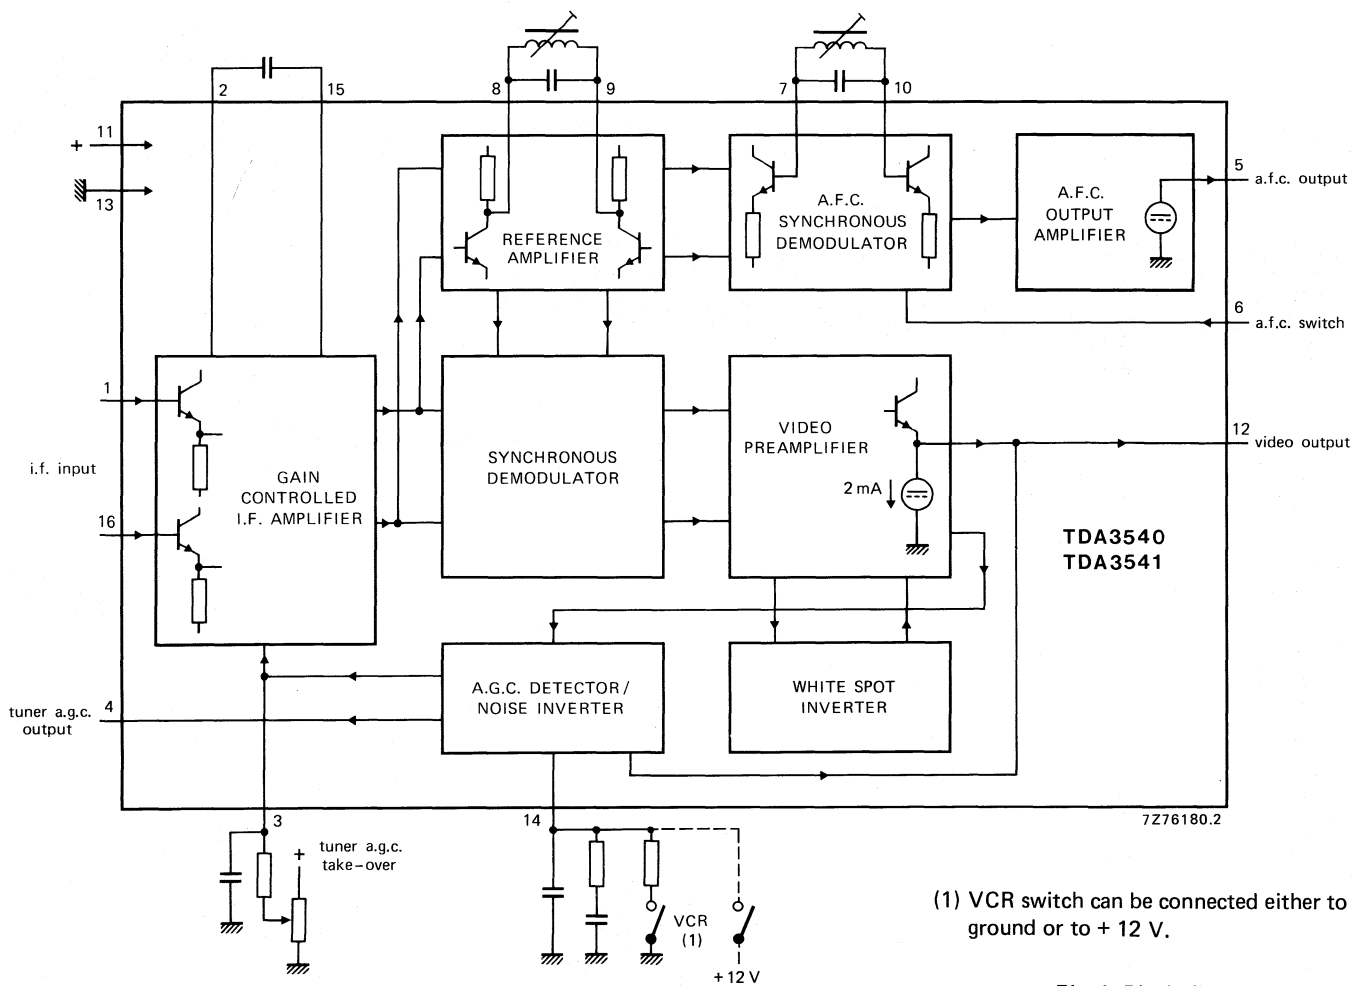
2
15
8
9
7
10
11
+
13
REFERENCE AMPLIFIER
A.F.C. SYNCHRONOUS DEMODULATOR
A.F.C. OUTPUT AMPLIFIER
5
a.f.c. output
6
a.f.c. switch
1
i.f. input
16
GAIN CONTROLLED I.F. AMPLIFIER
SYNCHRONOUS DEMODULATOR
VIDEO PREAMPLIFIER
2 mA
12
video output
TDA3540
TDA3541
A.G.C. DETECTOR / NOISE INVERTER
WHITE SPOT INVERTER
tuner a.g.c. output
4
3
tuner a.g.c. take-over
+
14
VCR (1)
+ 12 V
7Z76180.2
(1) VCR switch can be connected either to ground or to + 12 V.